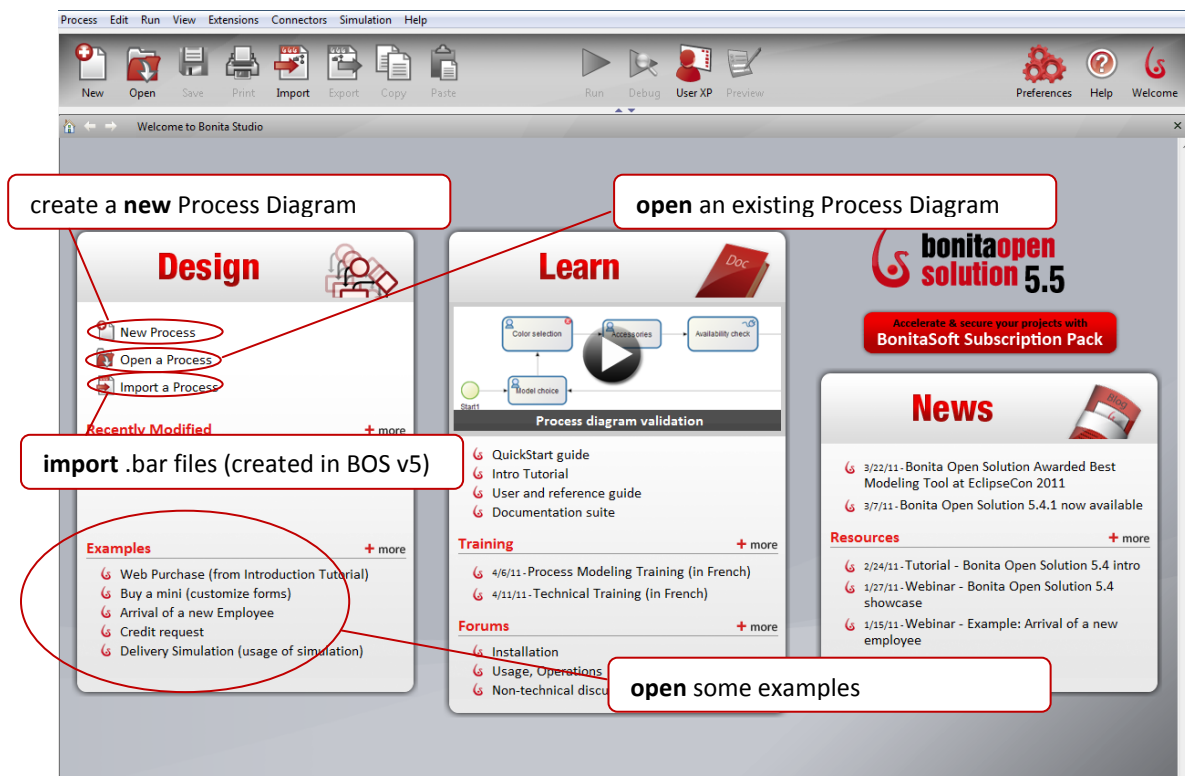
Process Edit Run View Extensions Connectors Simulation Help

New Open Save Print Import Export Copy Paste Run Debug User XP Preview Preferences Help Welcome

Welcome to Bonita Studio

create a **new** Process Diagram

**open** an existing Process Diagram

Design

New Process
Open a Process
Import a Process

Recently Modified + more

**import** .bar files (created in BOS v5)

Examples + more
Web Purchase (from Introduction Tutorial)
Buy a mini (customize forms)
Arrival of a new Employee
Credit request
Delivery Simulation (usage of simulation)

Learn

Doc

Color selection
Accessories
Availability check
Model choice
Start1

Process diagram validation

QuickStart guide
Intro Tutorial
User and reference guide
Documentation suite

Training + more
4/6/11 - Process Modeling Training (in French)
4/11/11 - Technical Training (in French)

Forums + more
Installation
Usage, Operations
Non-technical discu

**open** some examples

bonitaopen solution 5.5

Accelerate & secure your projects with
BonitaSoft Subscription Pack

News

Blog

3/22/11 - Bonita Open Solution Awarded Best Modeling Tool at EclipseCon 2011
3/7/11 - Bonita Open Solution 5.4.1 now available

Resources + more
2/24/11 - Tutorial - Bonita Open Solution 5.4 intro
1/27/11 - Webinar - Bonita Open Solution 5.4 showcase
1/15/11 - Webinar - Example: Arrival of a new employee